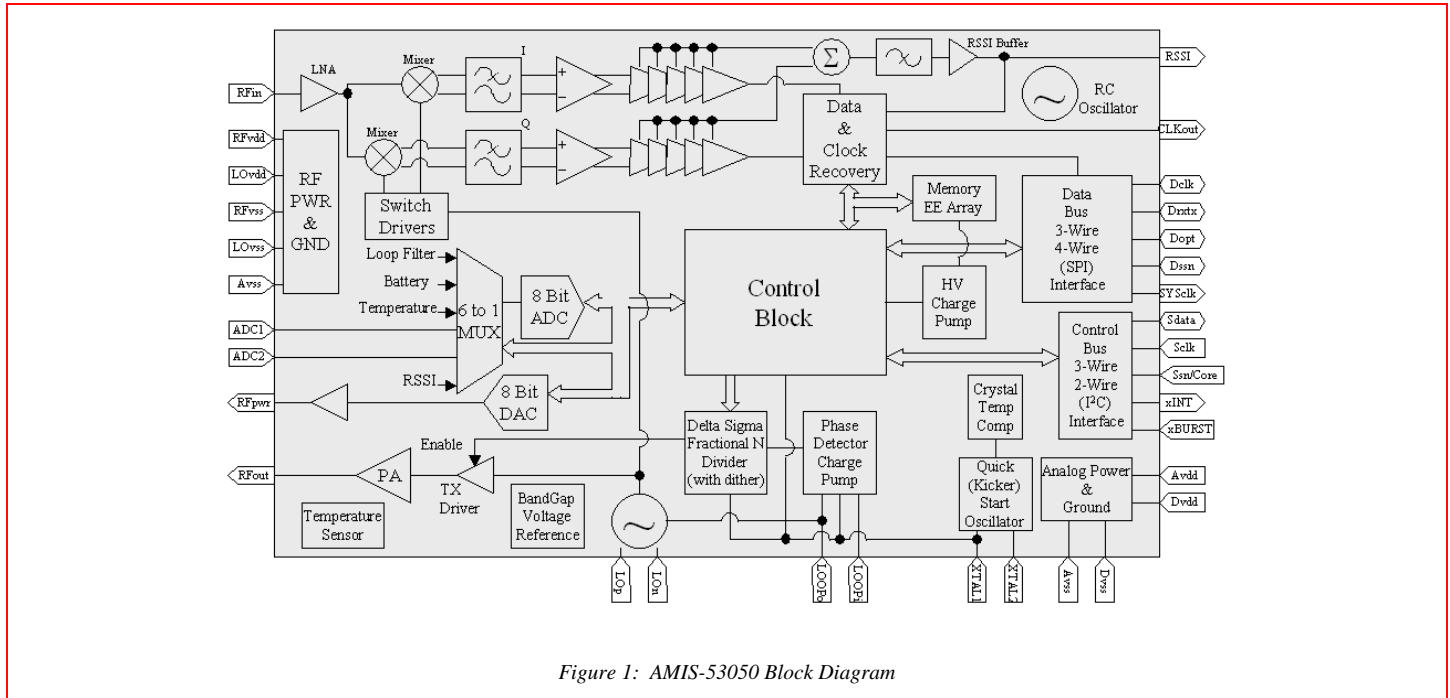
RFin
RFvdd
LOvdd
RFvss
LOvss
Avss
LNA
Mixer
Mixer
I
Q
RF PWR & GND
Switch Drivers
$\Sigma$
RSSI Buffer
RSSI
RC Oscillator
CLKout
Data & Clock Recovery
Memory EE Array
Data Bus 3-Wire 4-Wire (SPI) Interface
Dclk
Dtxrx
Dopt
Dssn
SYSclk
Loop Filter
Battery
Temperature
6 to 1 MUX
8 Bit ADC
Control Block
HV Charge Pump
Control Bus 3-Wire 2-Wire (I²C) Interface
Sdata
Sclk
Ssn/Core
xINT
xBURST
ADC1
ADC2
RSSI
8 Bit DAC
RFpwr
Crystal Temp Comp
Delta Sigma Fractional N Divider (with dither)
Phase Detector Charge Pump
Enable
RFout
PA
TX Driver
Quick (Kicker) Start Oscillator
Analog Power & Ground
Avdd
Dvdd
Temperature Sensor
BandGap Voltage Reference
LOp
LOn
LOOPo
LOOPi
XTAL1
XTAL2
Avss
Dvss

Figure 1: AMIS-53050 Block Diagram